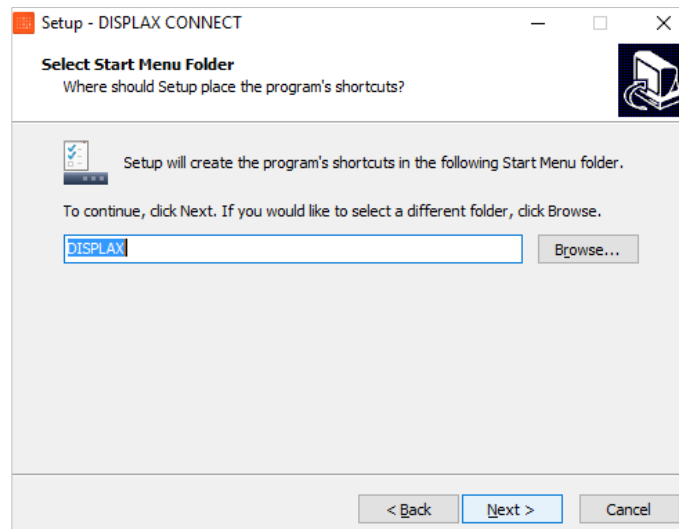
Setup - DISPLAX CONNECT

Select Start Menu Folder
Where should Setup place the program's shortcuts?

Setup will create the program's shortcuts in the following Start Menu folder.

To continue, click Next. If you would like to select a different folder, click Browse.

DISPLAX

Browse...

< Back
Next >
Cancel